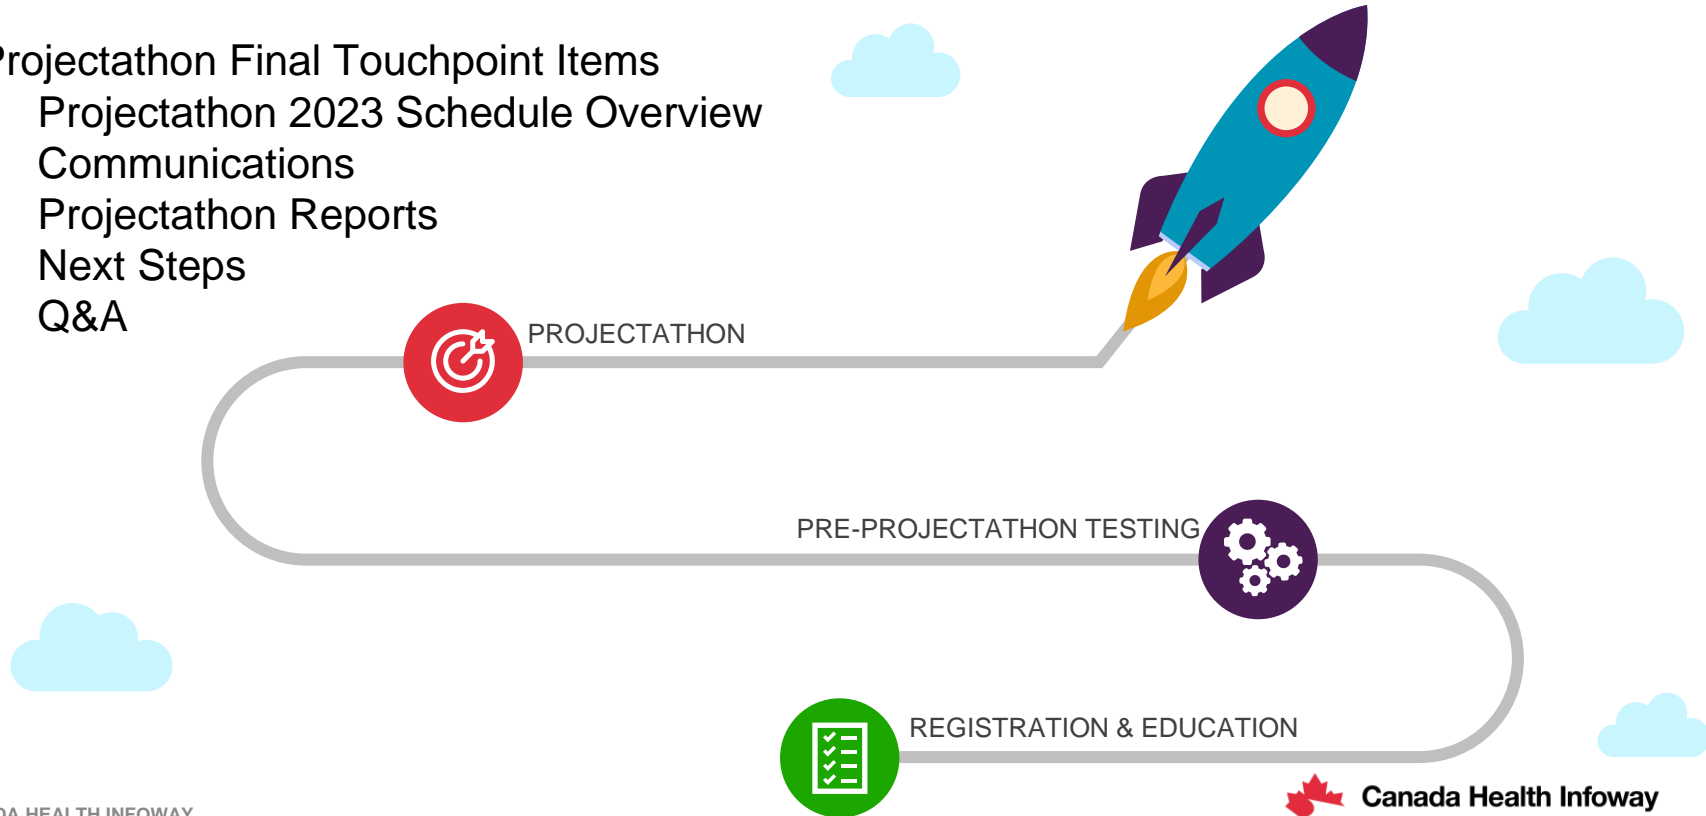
rojectathon Final Touchpoint Items

Projectathon 2023 Schedule Overview
Communications
Projectathon Reports
Next Steps
Q&A

PROJECTATHON

PRE-PROJECTATHON TESTING

REGISTRATION & EDUCATION

DA HEALTH INFOWAY

Canada Health Infoway